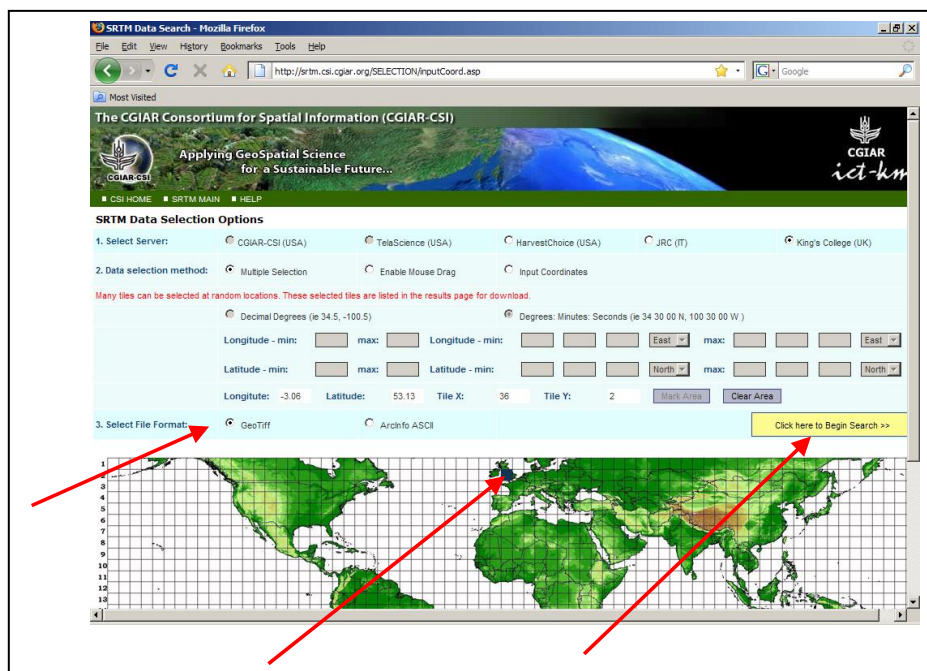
SRTM Data Search - Mozilla Firefox

File Edit View History Bookmarks Tools Help

http://srtm.csi.cgiar.org/SELECTION/inputCoord.asp

Google

Most Visited

The CGIAR Consortium for Spatial Information (CGIAR-CSI)

Applying GeoSpatial Science for a Sustainable Future...

CGIAR-CSI

CGIAR ict-km

CSI HOME SRTM MAIN HELP

SRTM Data Selection Options

1. Select Server: CGIAR-CSI (USA) TelaScience (USA) HarvestChoice (USA) JRC (IT) King's College (UK)

2. Data selection method: Multiple Selection Enable Mouse Drag Input Coordinates

Many tiles can be selected at random locations. These selected tiles are listed in the results page for download.

Decimal Degrees (ie 34.5, -100.5) Degrees: Minutes: Seconds (ie 34 30 00 N, 100 30 00 W )

Longitude - min: max: Longitude - min: East max: East

Latitude - min: max: Latitude - min: North max: North

Longitude: -3.06 Latitude: 53.13 Tile X: 36 Tile Y: 2 Mark Area Clear Area

3. Select File Format: GeoTiff ArcInfo ASCII

Click here to Begin Search >>

1
2
3
4
5
6
7
8
9
10
11
12
13